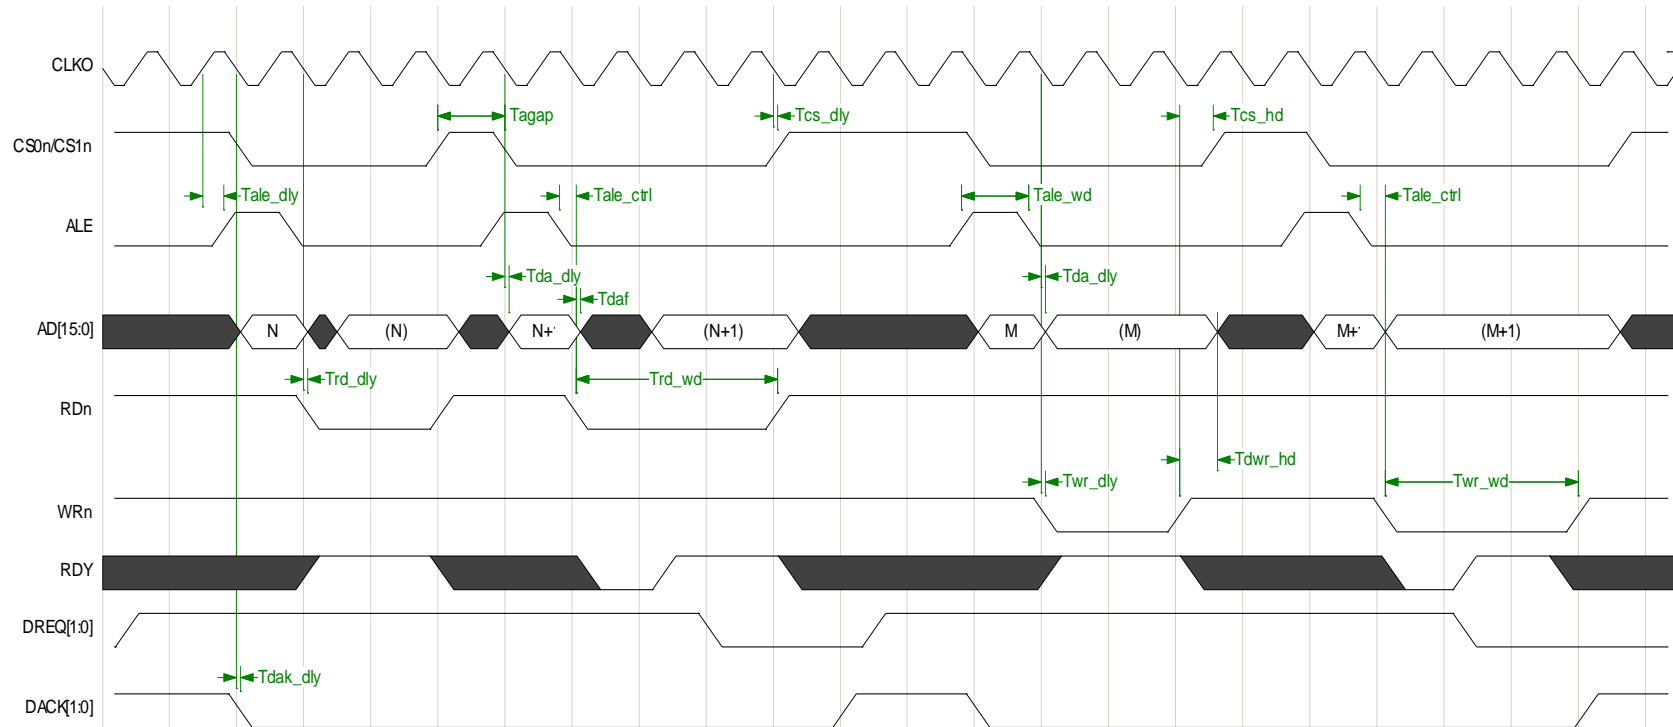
CLKO
CS0n/CS1n
ALE
AD[15:0]
RDn
WRn
RDY
DREQ[1:0]
DACK[1:0]

Tagap
Tcs_dly
Tcs_hd
Tale_dly
Tale_ctrl
Tale_wd
Tale_ctrl
Tda_dly
Tdaf
Tda_dly
N
(N)
N+1
(N+1)
M
(M)
M+1
(M+1)
Trd_dly
Trd_wd
Tdwr_hd
Twr_dly
Twr_wd
Tdak_dly